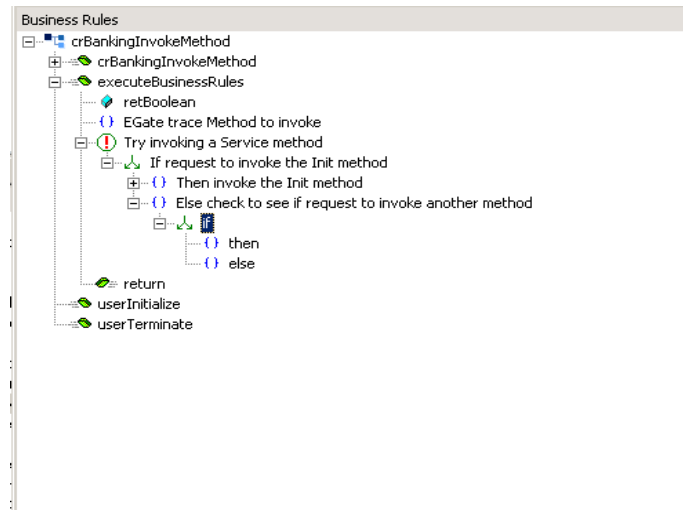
Business Rules

crBankingInvokeMethod
crBankingInvokeMethod
executeBusinessRules
retBoolean
{} EGate trace Method to invoke
Try invoking a Service method
If request to invoke the Init method
{} Then invoke the Init method
{} Else check to see if request to invoke another method
If
{} then
{} else
return
userInitialize
userTerminate